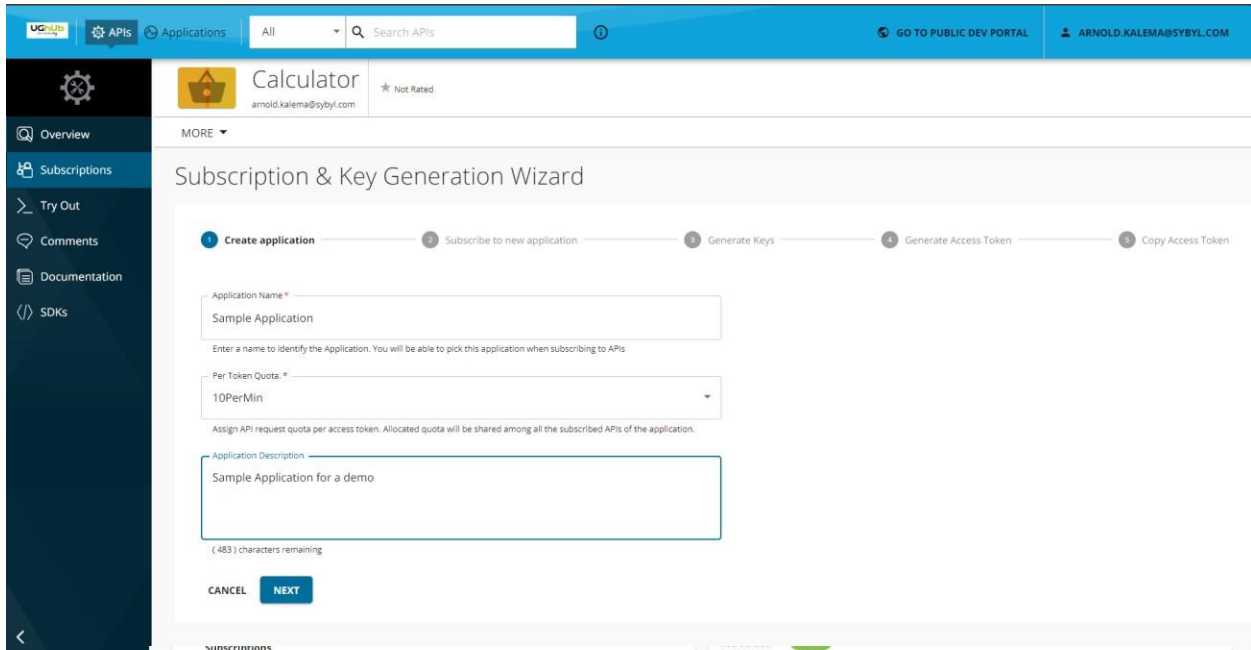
UGhub APIs Applications All Search APIs GO TO PUBLIC DEV PORTAL ARNOLD.KALEMA@SYBYL.COM

Calculator
arnold.kalema@sybyl.com
Not Rated

MORE

Overview
Subscriptions
Try Out
Comments
Documentation
SDKs

Subscription & Key Generation Wizard

1 Create application
2 Subscribe to new application
3 Generate Keys
4 Generate Access Token
5 Copy Access Token

Application Name *
Sample Application
Enter a name to identify the Application. You will be able to pick this application when subscribing to APIs

Per Token Quota. *
10PerMin
Assign API request quota per access token. Allocated quota will be shared among all the subscribed APIs of the application.

Application Description
Sample Application for a demo
( 483 ) characters remaining

CANCEL NEXT

Subscriptions